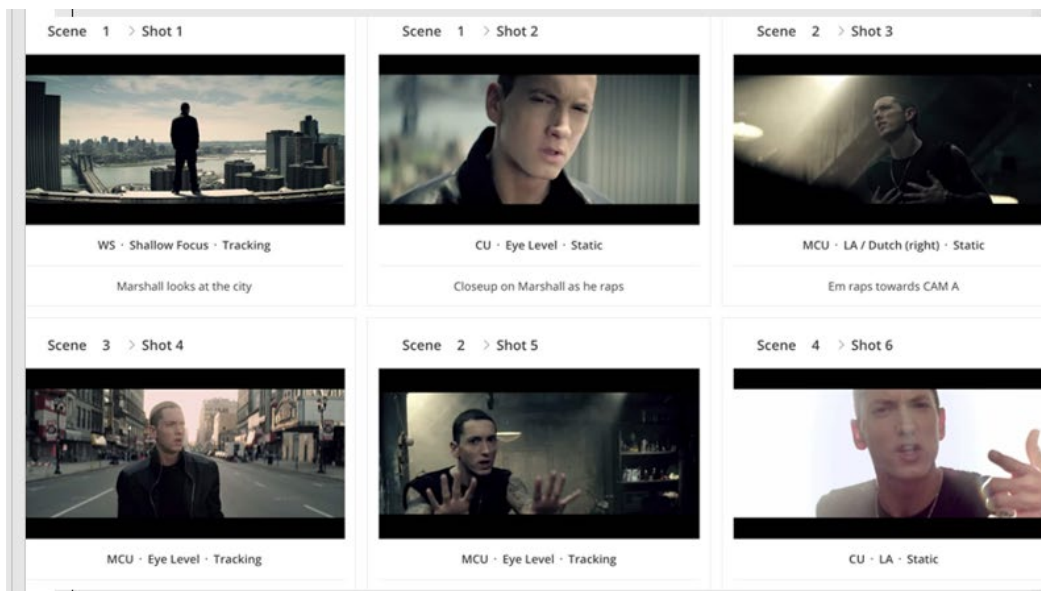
Scene 1 > Shot 1

WS · Shallow Focus · Tracking

Marshall looks at the city

Scene 1 > Shot 2

CU · Eye Level · Static

Closeup on Marshall as he raps

Scene 2 > Shot 3

MCU · LA / Dutch (right) · Static

Em raps towards CAM A

Scene 3 > Shot 4

MCU · Eye Level · Tracking

Scene 2 > Shot 5

MCU · Eye Level · Tracking

Scene 4 > Shot 6

CU · LA · Static